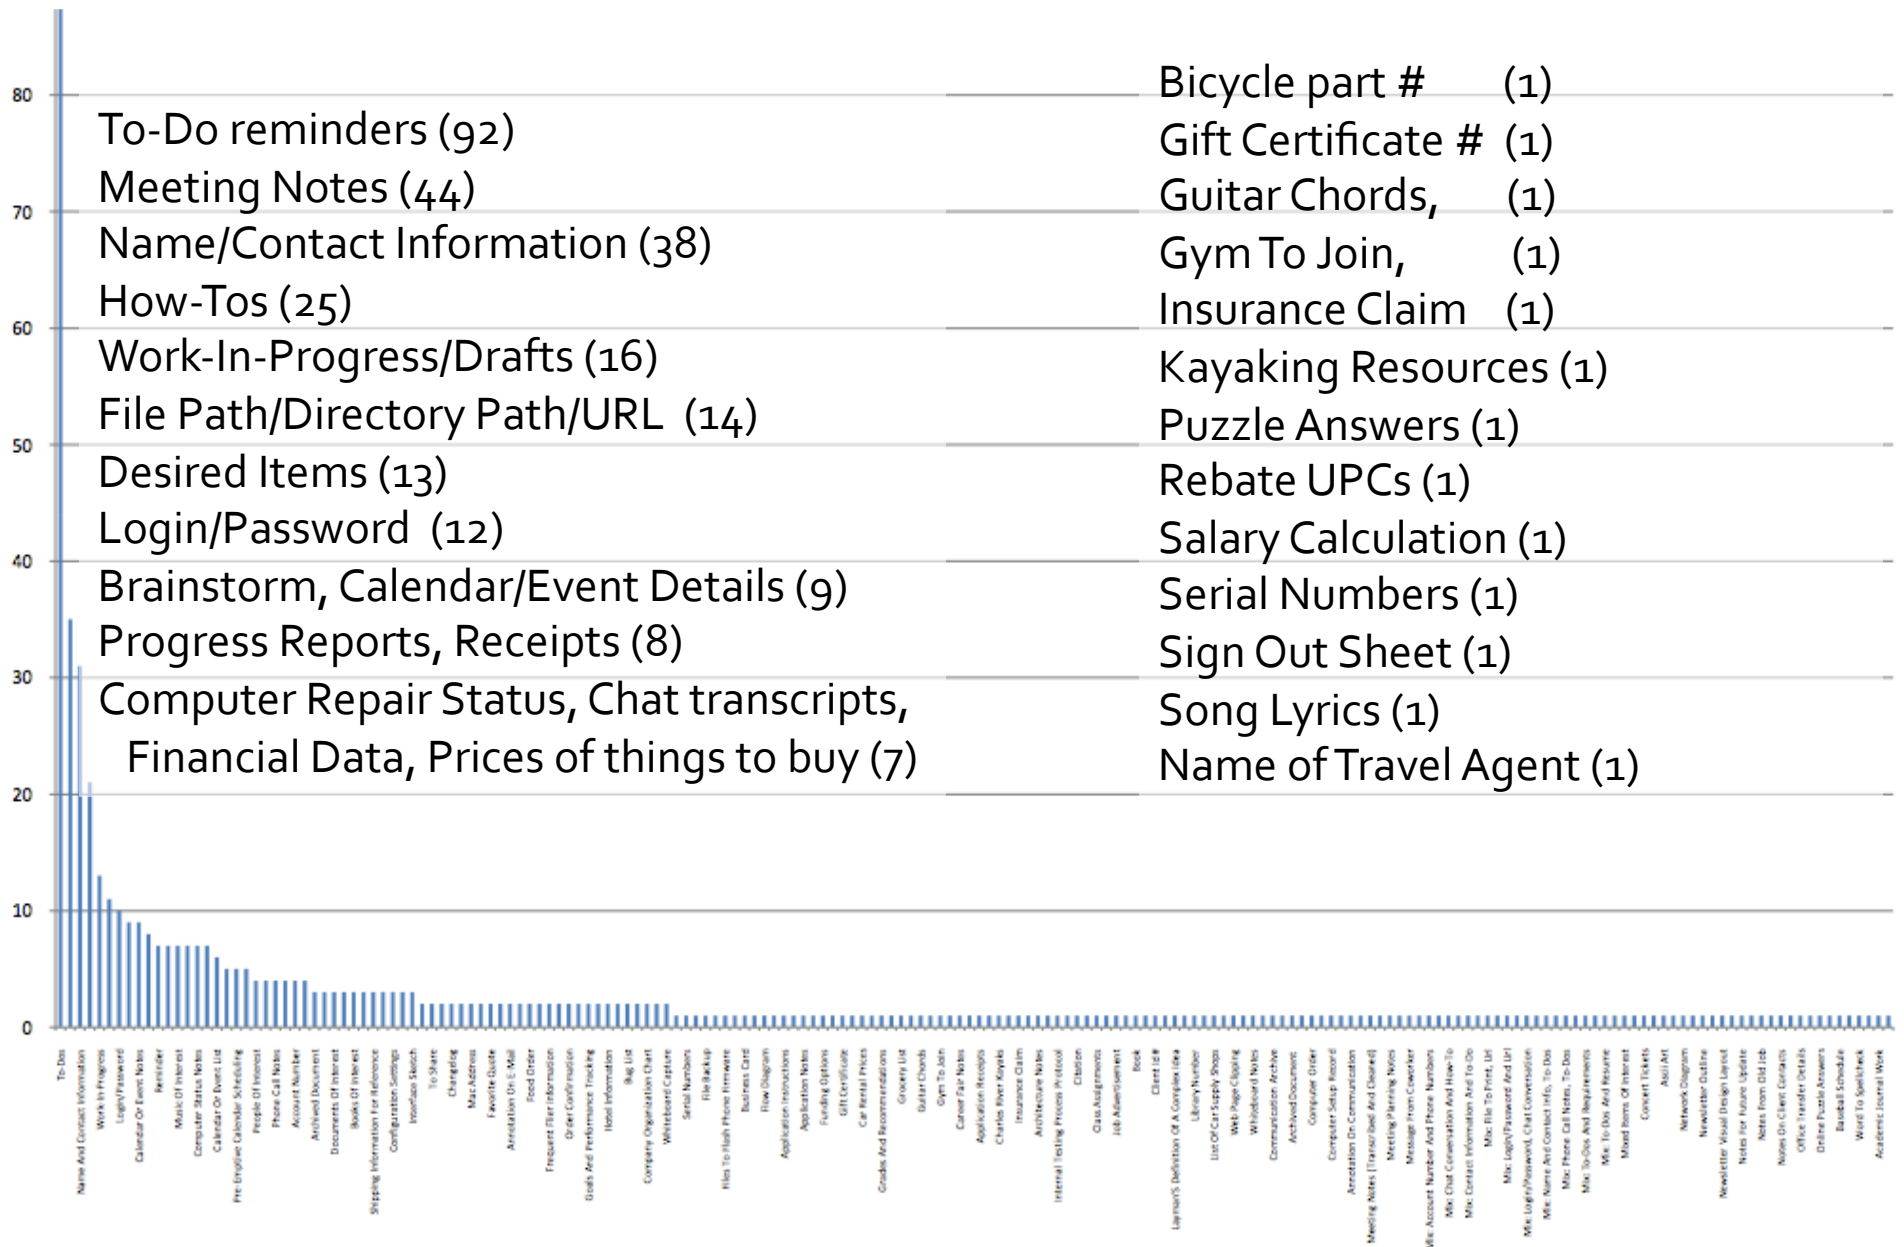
80
70
60
50
40
30
20
10
0

To-Do reminders (92)
Meeting Notes (44)
Name/Contact Information (38)
How-Tos (25)
Work-In-Progress/Drafts (16)
File Path/Directory Path/URL (14)
Desired Items (13)
Login/Password (12)
Brainstorm, Calendar/Event Details (9)
Progress Reports, Receipts (8)
Computer Repair Status, Chat transcripts, Financial Data, Prices of things to buy (7)

Bicycle part # (1)
Gift Certificate # (1)
Guitar Chords, (1)
Gym To Join, (1)
Insurance Claim (1)
Kayaking Resources (1)
Puzzle Answers (1)
Rebate UPCs (1)
Salary Calculation (1)
Serial Numbers (1)
Sign Out Sheet (1)
Song Lyrics (1)
Name of Travel Agent (1)

To-Dos, Name And Contact Information, Work In Progress, Login/Password, Calendar Or Event Notes, Reminder, Music Of Interest, Computer Status Notes, Calendar Or Event List, Pre-Employee Calendar Scheduling, People Of Interest, Phone Call Notes, Account Number, Archived Document, Documents Of Interest, Books Of Interest, Shipping Information For Reference, Configuration Settings, Interface Sketch, To Share, Changelog, Mac Address, Favorite Quote, Annotation On E-Mail, Food Order, Frequent Flier Information, Order Confirmation, Goals And Performance Tracking, Hotel Information, Bug List, Company Organization Chart, Whiteboard Capture, Serial Numbers, File Backup, Files To Flash Phone Firmware, Business Card, Flow Diagram, Application Instructions, Application Notes, Funding Options, Gift Certificate, Car Rental Prices, Grades And Recommendations, Grocery List, Guitar Chords, Gym To Join, Career Fair Notes, Application Receipts, Charles River Kayaks, Insurance Claim, Architecture Notes, Internal Testing Process Protocol, Citation, Class Assignments, Job Advertisement, Book, Client Id#, Layman's Definition Of A Complex Idea, Library Number, List Of Car Supply Shops, Web Page Clipping, Whiteboard Notes, Communication Archive, Archived Document, Computer Order, Computer Setup Record, Annotation On Communication, Meeting Notes (Transcribed And Cleaned), Meeting Planning Notes, Message From Coworker, Mix: Account Number And Phone Numbers, Mix: Chat Conversation And How-To, Mix: Contact Information And To Do, Mix: File To Print, Url, Mix: Login/Password And Url, Mix: Login/Password, Chat Conversation, Mix: Name And Contact Info, To-Dos, Mix: Phone Call Notes, To-Dos, Mix: To-Dos And Requirements, Mix: To-Dos And Resume, Mixed Items Of Interest, Concert Tickets, Ascii Art, Network Diagram, Newsletter Outline, Newsletter Visual Design Layout, Notes For Future Update, Notes From Old Job, Notes On Client Contacts, Office Transfer Details, Online Puzzle Answers, Baseball Schedule, Word To Spellcheck, Academic Journal Work